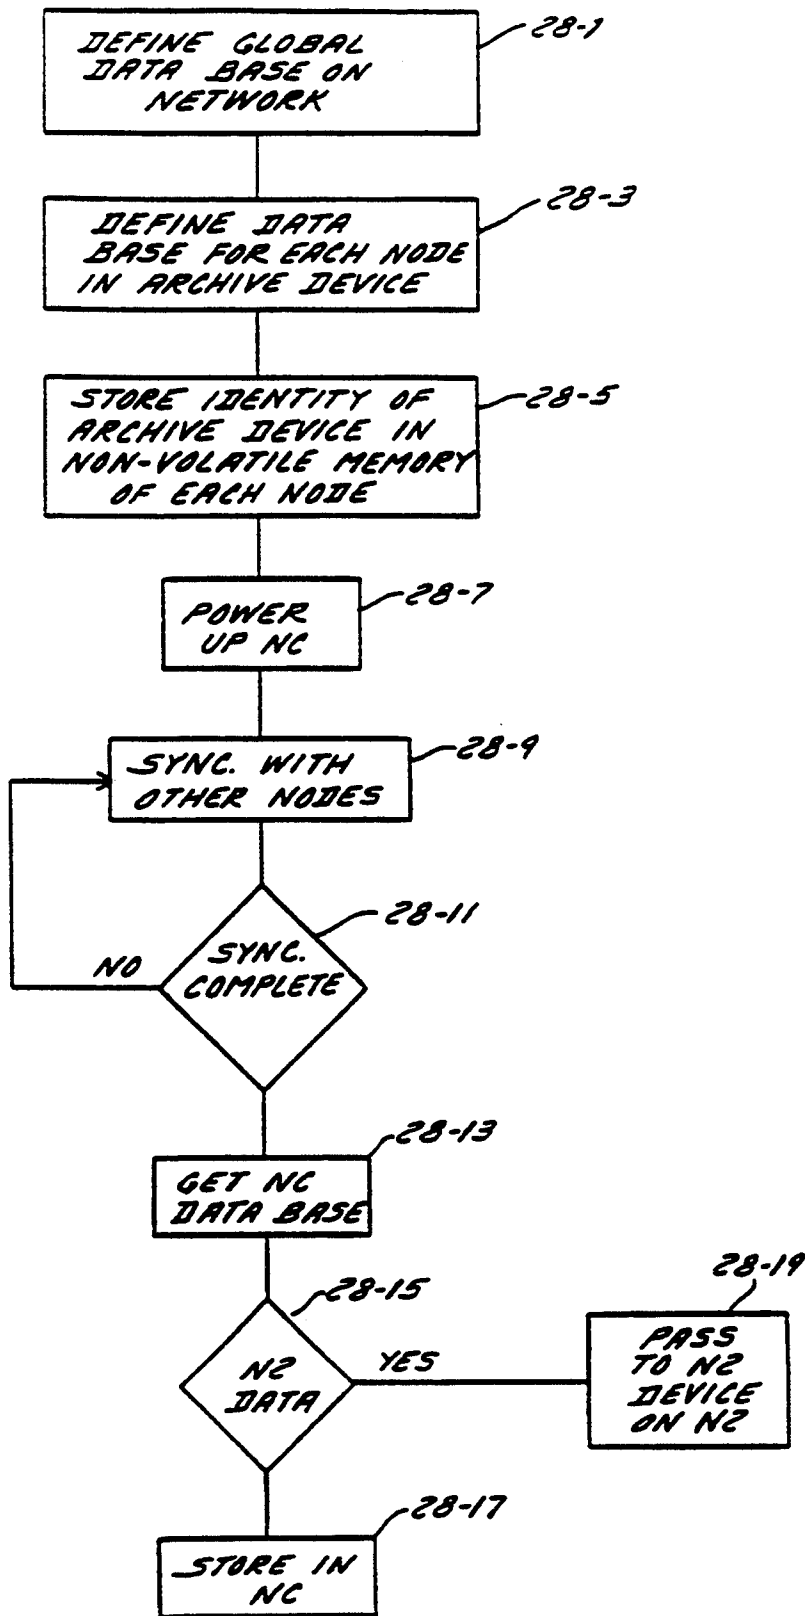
DEFINE GLOBAL DATA BASE ON NETWORK

28-1

DEFINE DATA BASE FOR EACH NODE IN ARCHIVE DEVICE

28-3

STORE IDENTITY OF ARCHIVE DEVICE IN NON-VOLATILE MEMORY OF EACH NODE

28-5

POWER UP NC

28-7

SYNC. WITH OTHER NODES

28-9

SYNC. COMPLETE

28-11

NO

GET NC DATA BASE

28-13

N2 DATA

28-15

YES

PASS TO N2 DEVICE ON N2

28-19

STORE IN NC

28-17